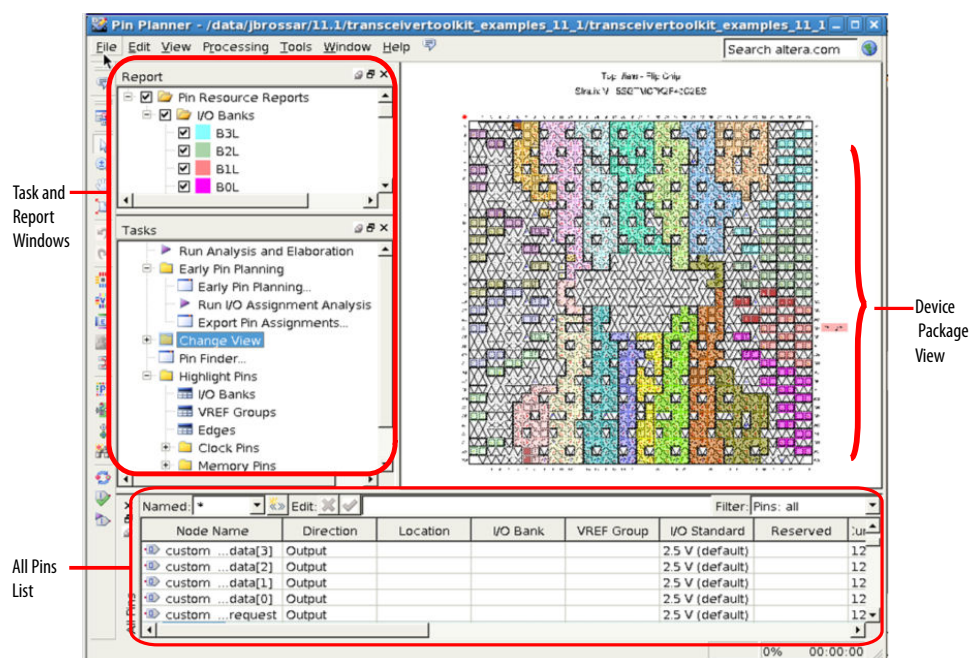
Pin Planner - /data/jbrossar/11.1/transceivertoolkit_examples_11_1/transceivertoolkit_examples_11_1

File Edit View Processing Tools Window Help

Search altera.com

Report

Pin Resource Reports
I/O Banks
B3L
B2L
B1L
B0L

Tasks

Run Analysis and Elaboration
Early Pin Planning
Early Pin Planning...
Run I/O Assignment Analysis
Export Pin Assignments...
Change View
Pin Finder...
Highlight Pins
I/O Banks
VREF Groups
Edges
Clock Pins
Memory Pins

Task and Report Windows

Top View - Flip Chip
Stratix V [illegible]

Device Package View

Named: *
Edit:
Filter: Pins: all

| Node Name | Direction | Location | I/O Bank | VREF Group | I/O Standard | Reserved | Cur |
|---|---|---|---|---|---|---|---|
| custom ...data[3] | Output | | | | 2.5 V (default) | | 12 |
| custom ...data[2] | Output | | | | 2.5 V (default) | | 12 |
| custom ...data[1] | Output | | | | 2.5 V (default) | | 12 |
| custom ...data[0] | Output | | | | 2.5 V (default) | | 12 |
| custom ...request | Output | | | | 2.5 V (default) | | 12 |

All Pins List

0% 00:00:00